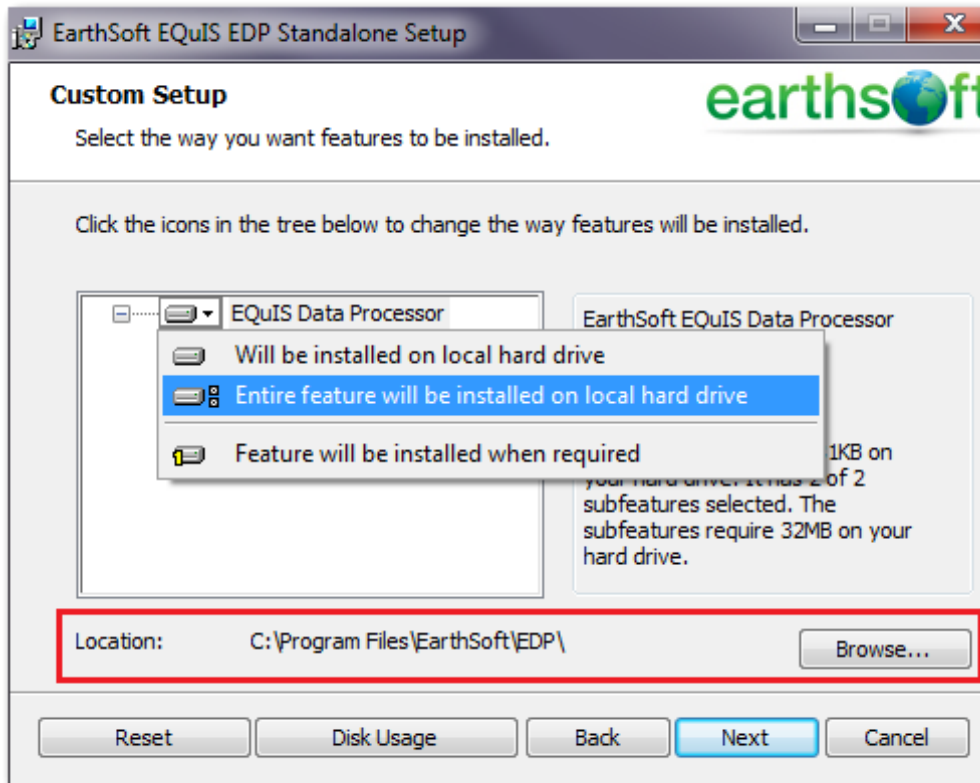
EarthSoft EQuIS EDP Standalone Setup

Custom Setup

Select the way you want features to be installed.

earthsoft

Click the icons in the tree below to change the way features will be installed.

EQuIS Data Processor

Will be installed on local hard drive

Entire feature will be installed on local hard drive

Feature will be installed when required

EarthSoft EQuIS Data Processor

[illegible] 1KB on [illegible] of 2 subfeatures selected. The subfeatures require 32MB on your hard drive.

Location: C:\Program Files\EarthSoft\EDP\

Browse...

Reset Disk Usage Back Next Cancel